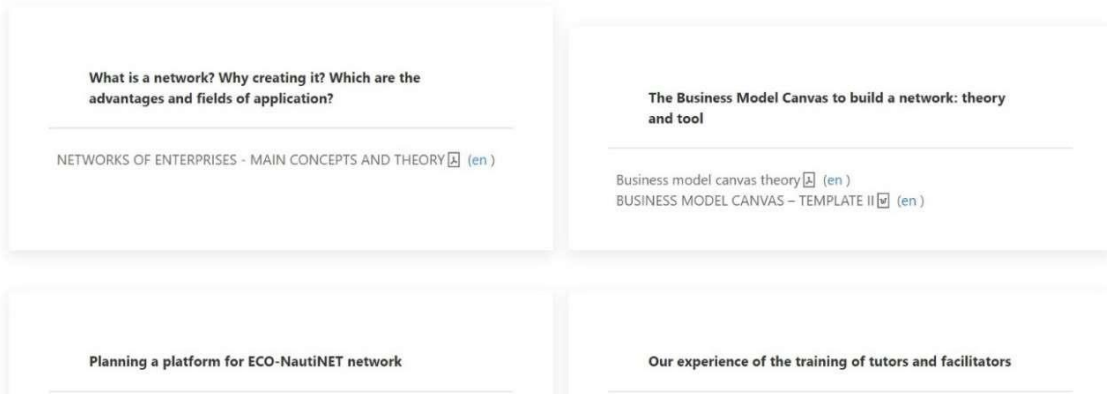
What is a network? Why creating it? Which are the advantages and fields of application?

NETWORKS OF ENTERPRISES - MAIN CONCEPTS AND THEORY (en )

The Business Model Canvas to build a network: theory and tool

Business model canvas theory (en )
BUSINESS MODEL CANVAS – TEMPLATE II (en )

Planning a platform for ECO-NautiNET network

Our experience of the training of tutors and facilitators